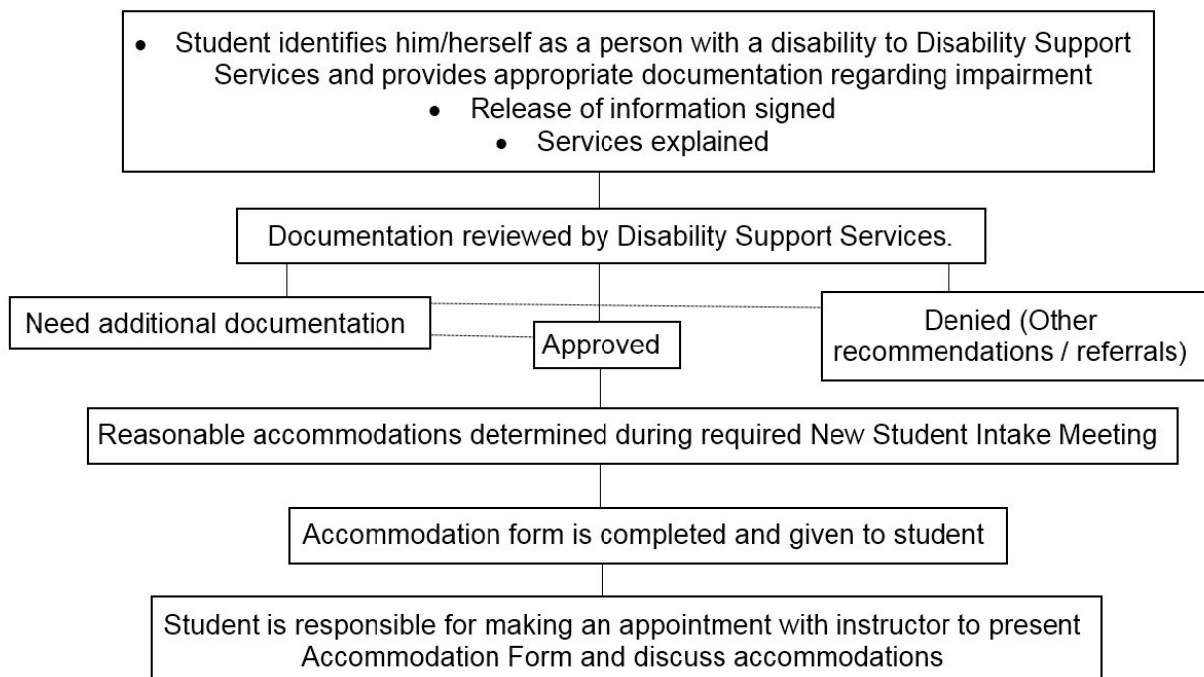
• Student identifies him/herself as a person with a disability to Disability Support Services and provides appropriate documentation regarding impairment
• Release of information signed
• Services explained

Documentation reviewed by Disability Support Services.

Need additional documentation

Approved

Denied (Other recommendations / referrals)

Reasonable accommodations determined during required New Student Intake Meeting

Accommodation form is completed and given to student

Student is responsible for making an appointment with instructor to present Accommodation Form and discuss accommodations